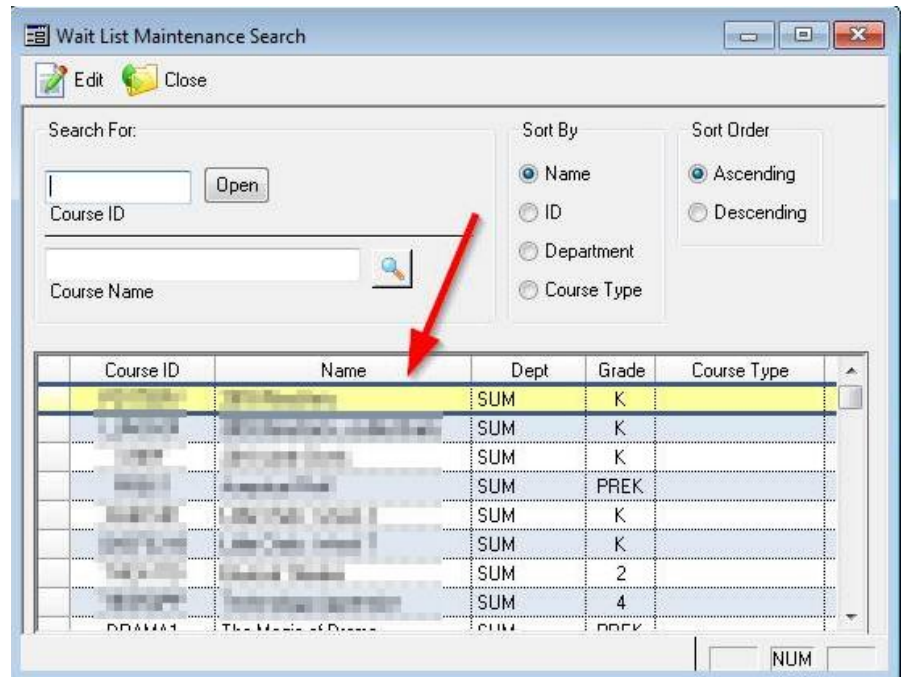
Wait List Maintenance Search

Edit Close

Search For:

Open

Course ID

Course Name

Sort By

Name

ID

Department

Course Type

Sort Order

Ascending

Descending

| | Course ID | Name | Dept | Grade | Course Type |
|---|---|---|---|---|---|
| | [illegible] | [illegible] | SUM | K | |
| | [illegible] | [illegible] | SUM | K | |
| | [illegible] | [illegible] | SUM | K | |
| | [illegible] | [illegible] | SUM | PREK | |
| | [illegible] | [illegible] | SUM | K | |
| | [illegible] | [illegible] | SUM | K | |
| | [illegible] | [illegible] | SUM | 2 | |
| | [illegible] | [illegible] | SUM | 4 | |
| | DRAMA1 | The Magic of Drama | SUM | PREK | |

NUM